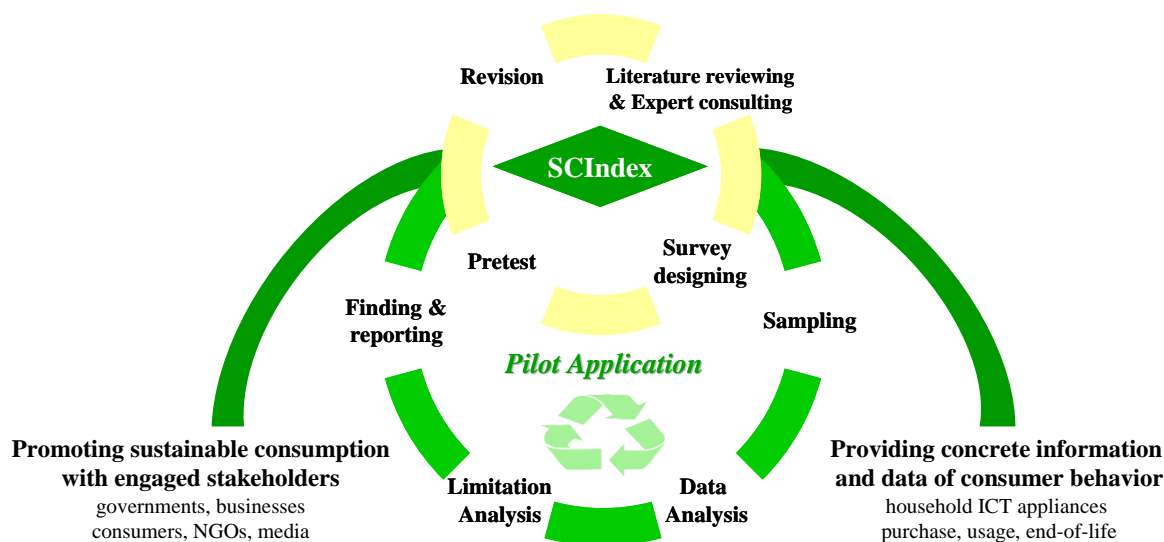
Revision

Literature reviewing & Expert consulting

SCIndex

Pretest

Survey designing

Finding & reporting

Sampling

Pilot Application

Limitation Analysis

Data Analysis

Promoting sustainable consumption with engaged stakeholders
governments, businesses consumers, NGOs, media

Providing concrete information and data of consumer behavior
household ICT appliances purchase, usage, end-of-life